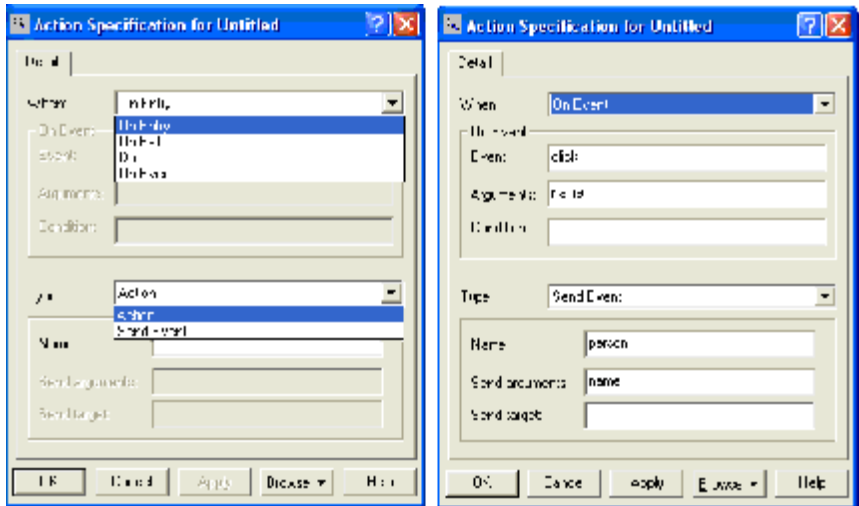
Action Specification for Untitled

Detail

When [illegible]

On Entry
On Exit
Do
On Event

On Event
Event:
Arguments:
Condition:

Type: Action

Action
Send Event

Name
Send arguments
Send target

OK
Cancel
Apply
Browse
Help

Action Specification for Untitled

Detail

When: On Event

On Event
Event: click
Arguments: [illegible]
Condition:

Type: Send Event

Name: person
Send arguments: name
Send target:

OK
Cancel
Apply
Browse
Help